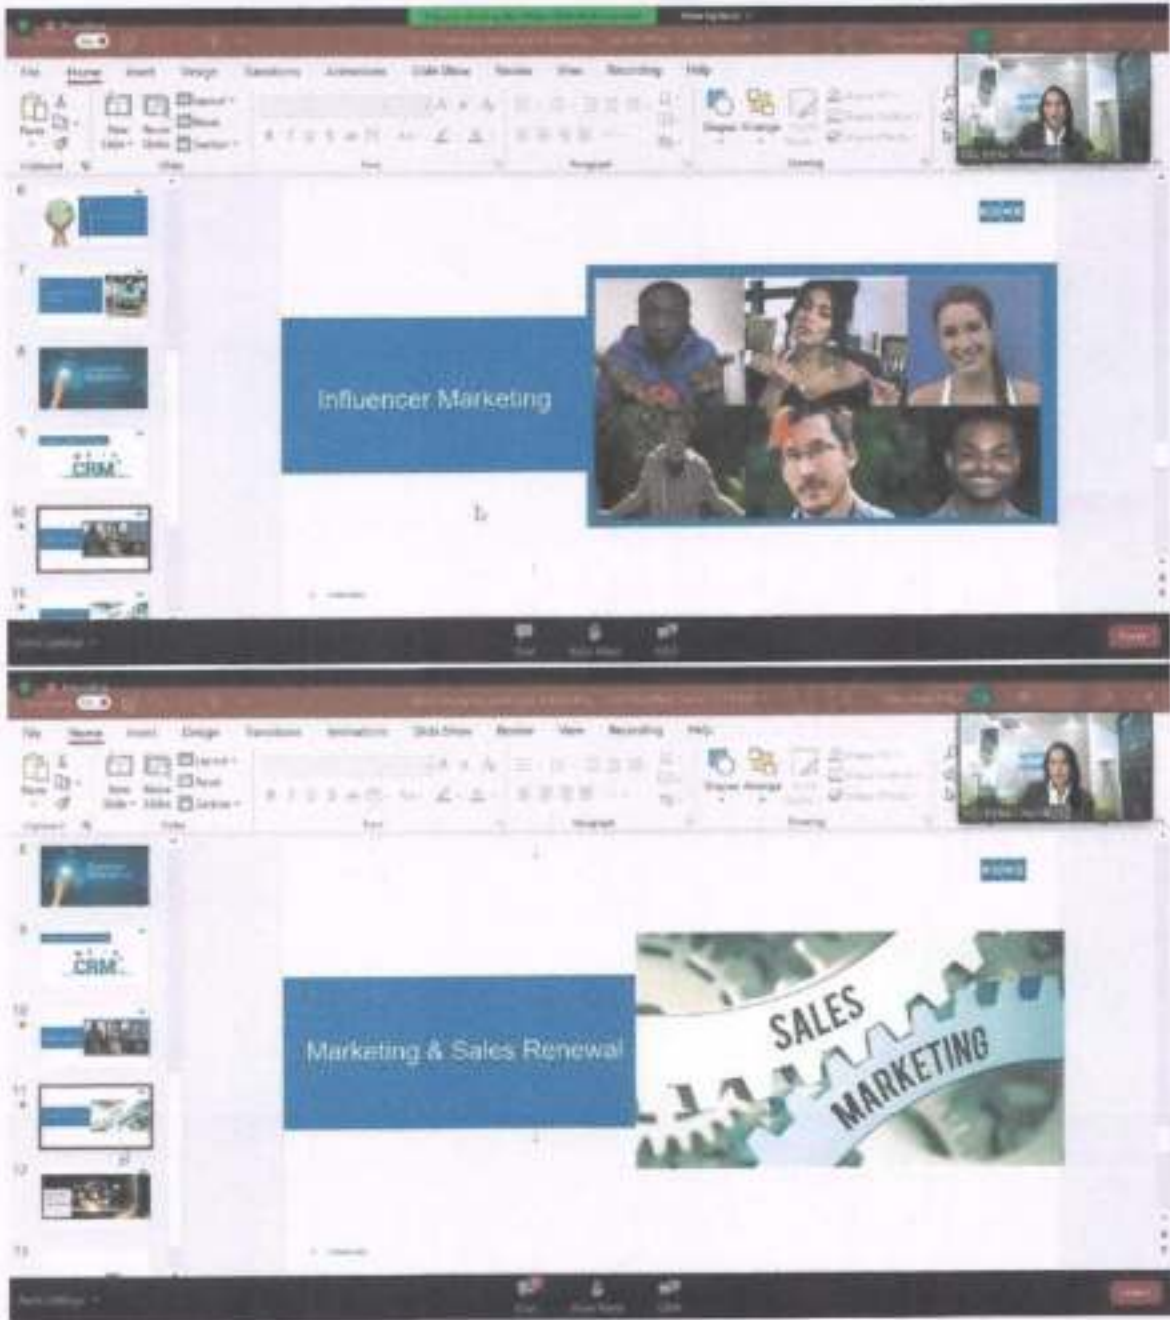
File Home Insert Design Transitions Animations Slide Show Review View Recording Help

Paste Clipboard New Slide Reuse Slides Layout Reset Section Slides Font Paragraph Shapes Arrange Drawing

6
7
8
9
CRM
10
11

Influencer Marketing

File Home Insert Design Transitions Animations Slide Show Review View Recording Help

Paste Clipboard New Slide Reuse Slides Layout Reset Section Slides Font Paragraph Shapes Arrange Drawing

8
9
CRM
10
11
12
13

Marketing & Sales Renewal

SALES
MARKETING